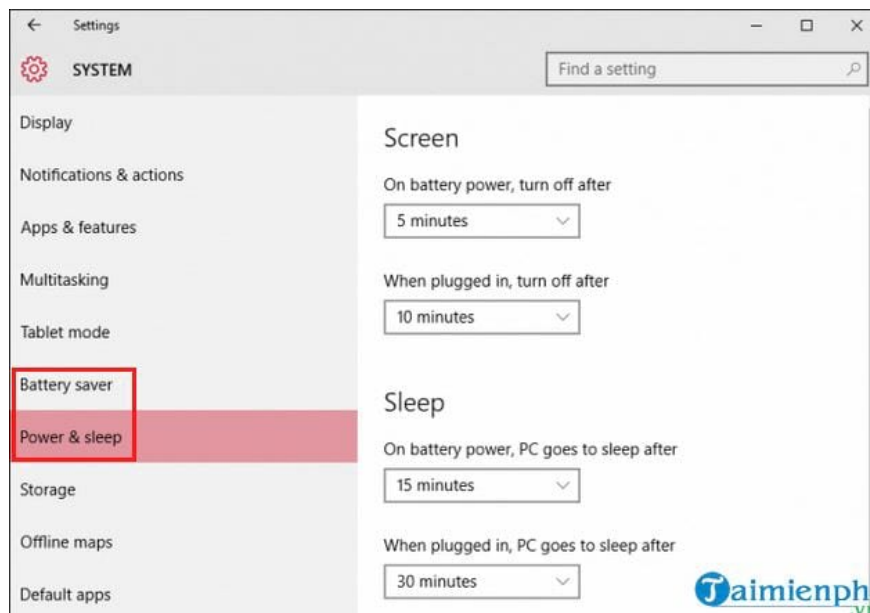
Settings

SYSTEM

Find a setting

Display

Notifications & actions

Apps & features

Multitasking

Tablet mode

Battery saver

Power & sleep

Storage

Offline maps

Default apps

Screen

On battery power, turn off after

5 minutes

When plugged in, turn off after

10 minutes

Sleep

On battery power, PC goes to sleep after

15 minutes

When plugged in, PC goes to sleep after

30 minutes

Taimienph